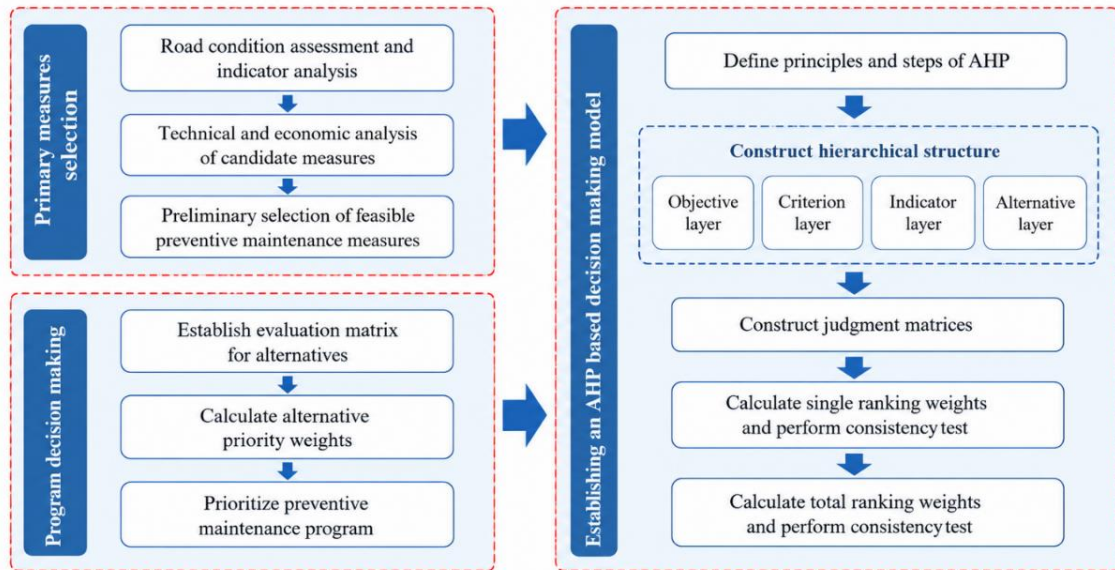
Primary measures selection

Road condition assessment and indicator analysis

Technical and economic analysis of candidate measures

Preliminary selection of feasible preventive maintenance measures

Program decision making

Establish evaluation matrix for alternatives

Calculate alternative priority weights

Prioritize preventive maintenance program

Establishing an AHP based decision making model

Define principles and steps of AHP

Construct hierarchical structure

Objective layer

Criterion layer

Indicator layer

Alternative layer

Construct judgment matrices

Calculate single ranking weights and perform consistency test

Calculate total ranking weights and perform consistency test